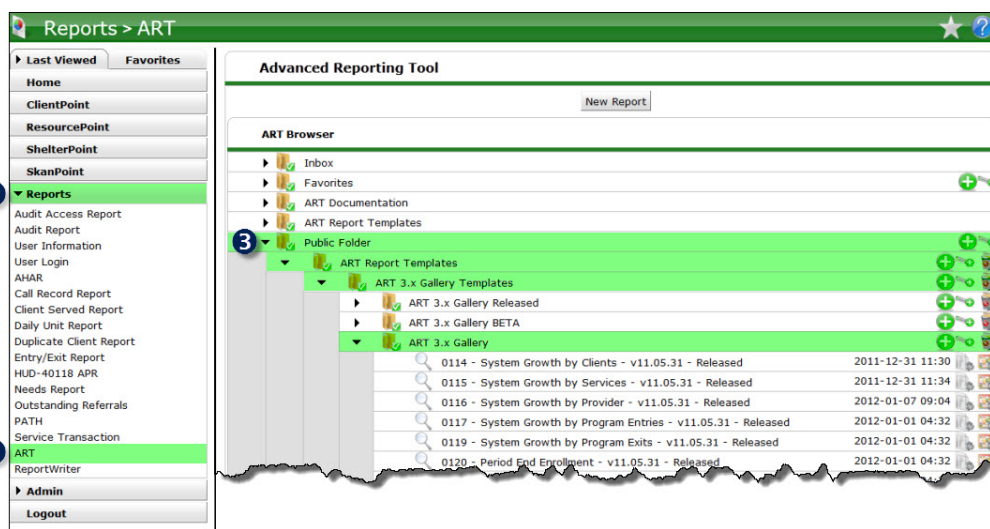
Reports > ART

Last Viewed
Favorites
Home
ClientPoint
ResourcePoint
ShelterPoint
SkanPoint
Reports
Audit Access Report
Audit Report
User Information
User Login
AHAR
Call Record Report
Client Served Report
Daily Unit Report
Duplicate Client Report
Entry/Exit Report
HUD-40118 APR
Needs Report
Outstanding Referrals
PATH
Service Transaction
ART
ReportWriter
Admin
Logout

Advanced Reporting Tool

New Report

ART Browser

Inbox
Favorites
ART Documentation
ART Report Templates
3
Public Folder
ART Report Templates
ART 3.x Gallery Templates
ART 3.x Gallery Released
ART 3.x Gallery BETA
ART 3.x Gallery

| | |
|---|---|
| 0114 - System Growth by Clients - v11.05.31 - Released | 2011-12-31 11:30 |
| 0115 - System Growth by Services - v11.05.31 - Released | 2011-12-31 11:34 |
| 0116 - System Growth by Provider - v11.05.31 - Released | 2012-01-07 09:04 |
| 0117 - System Growth by Program Entries - v11.05.31 - Released | 2012-01-01 04:32 |
| 0119 - System Growth by Program Exits - v11.05.31 - Released | 2012-01-01 04:32 |
| 0120 - Period End Enrollment - v11.05.31 - Released | 2012-01-01 04:32 |